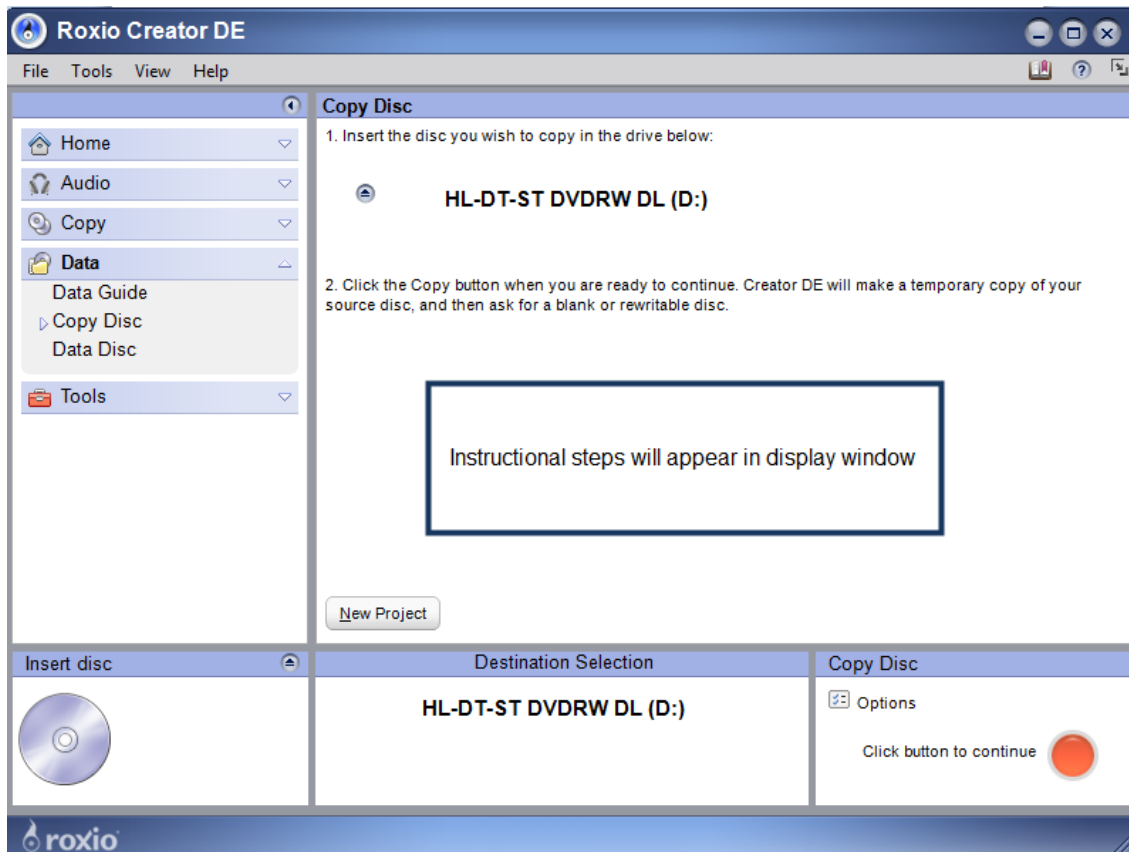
Roxio Creator DE

File Tools View Help

Home
Audio
Copy
Data
Data Guide
Copy Disc
Data Disc
Tools

Copy Disc

1. Insert the disc you wish to copy in the drive below:

HL-DT-ST DVDRW DL (D:)

2. Click the Copy button when you are ready to continue. Creator DE will make a temporary copy of your source disc, and then ask for a blank or rewritable disc.

Instructional steps will appear in display window

New Project

Insert disc

Destination Selection

HL-DT-ST DVDRW DL (D:)

Copy Disc

Options

Click button to continue

roxio